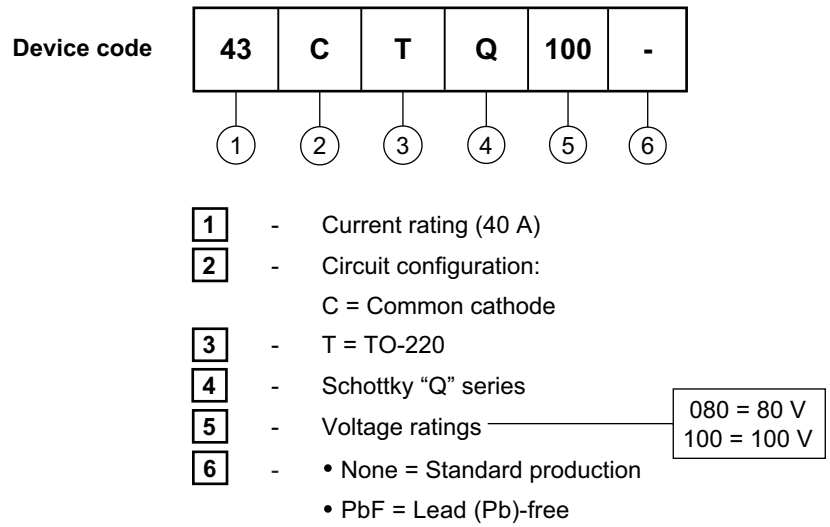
Device code

| 43 | C | T | Q | 100 | - |
|---|---|---|---|---|---|

1 2 3 4 5 6

1 - Current rating (40 A)

2 - Circuit configuration:
C = Common cathode

3 - T = TO-220

4 - Schottky "Q" series

5 - Voltage ratings

080 = 80 V
100 = 100 V

6 - • None = Standard production
• PbF = Lead (Pb)-free